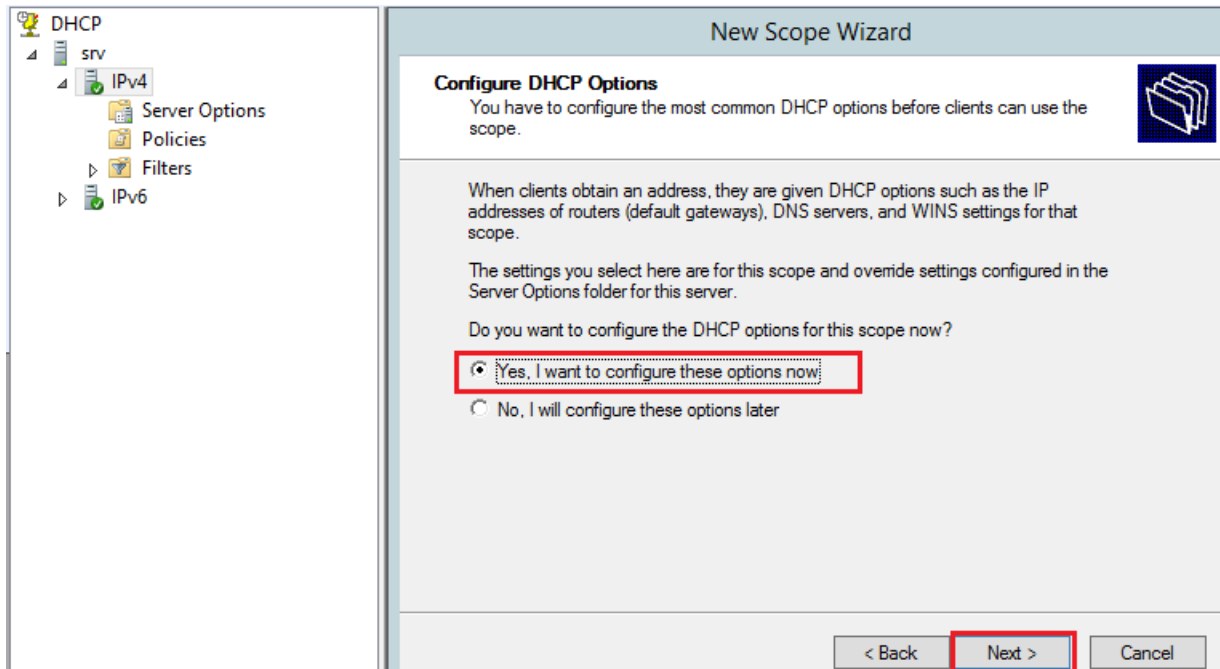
DHCP
srv
IPv4
Server Options
Policies
Filters
IPv6

New Scope Wizard

Configure DHCP Options
You have to configure the most common DHCP options before clients can use the scope.

When clients obtain an address, they are given DHCP options such as the IP addresses of routers (default gateways), DNS servers, and WINS settings for that scope.

The settings you select here are for this scope and override settings configured in the Server Options folder for this server.

Do you want to configure the DHCP options for this scope now?

Yes, I want to configure these options now

No, I will configure these options later

< Back
Next >
Cancel